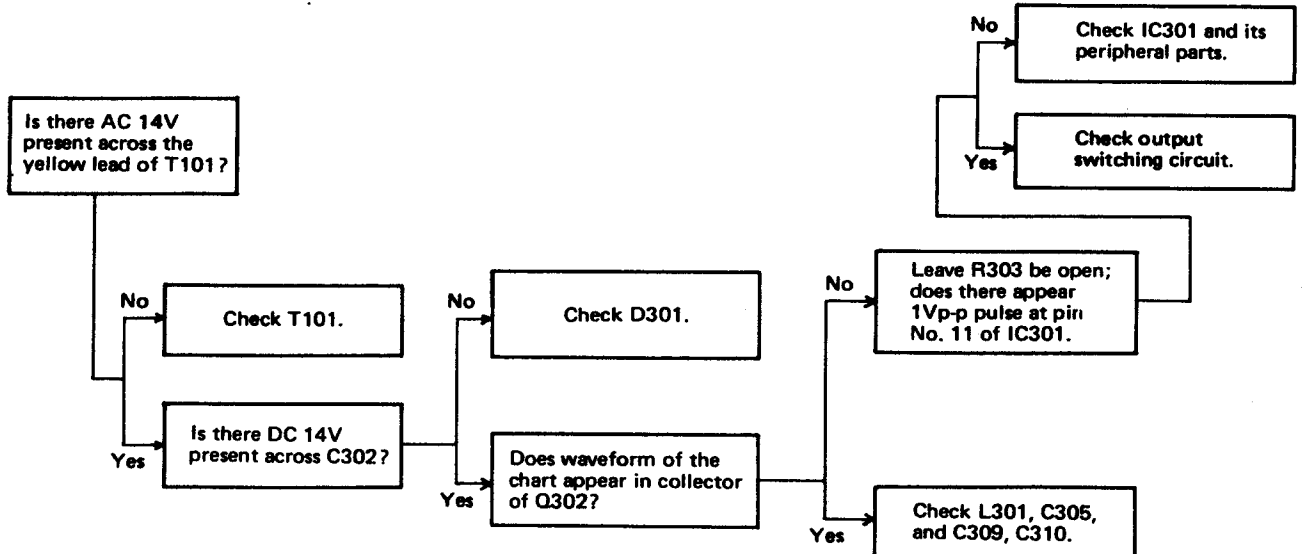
Is there AC 14V present across the yellow lead of T101?

No

Check T101.

Yes

Is there DC 14V present across C302?

No

Check D301.

Yes

Does waveform of the chart appear in collector of Q302?

No

Leave R303 be open; does there appear 1Vp-p pulse at pin No. 11 of IC301.

No

Check IC301 and its peripheral parts.

Yes

Check output switching circuit.

Yes

Check L301, C305, and C309, C310.